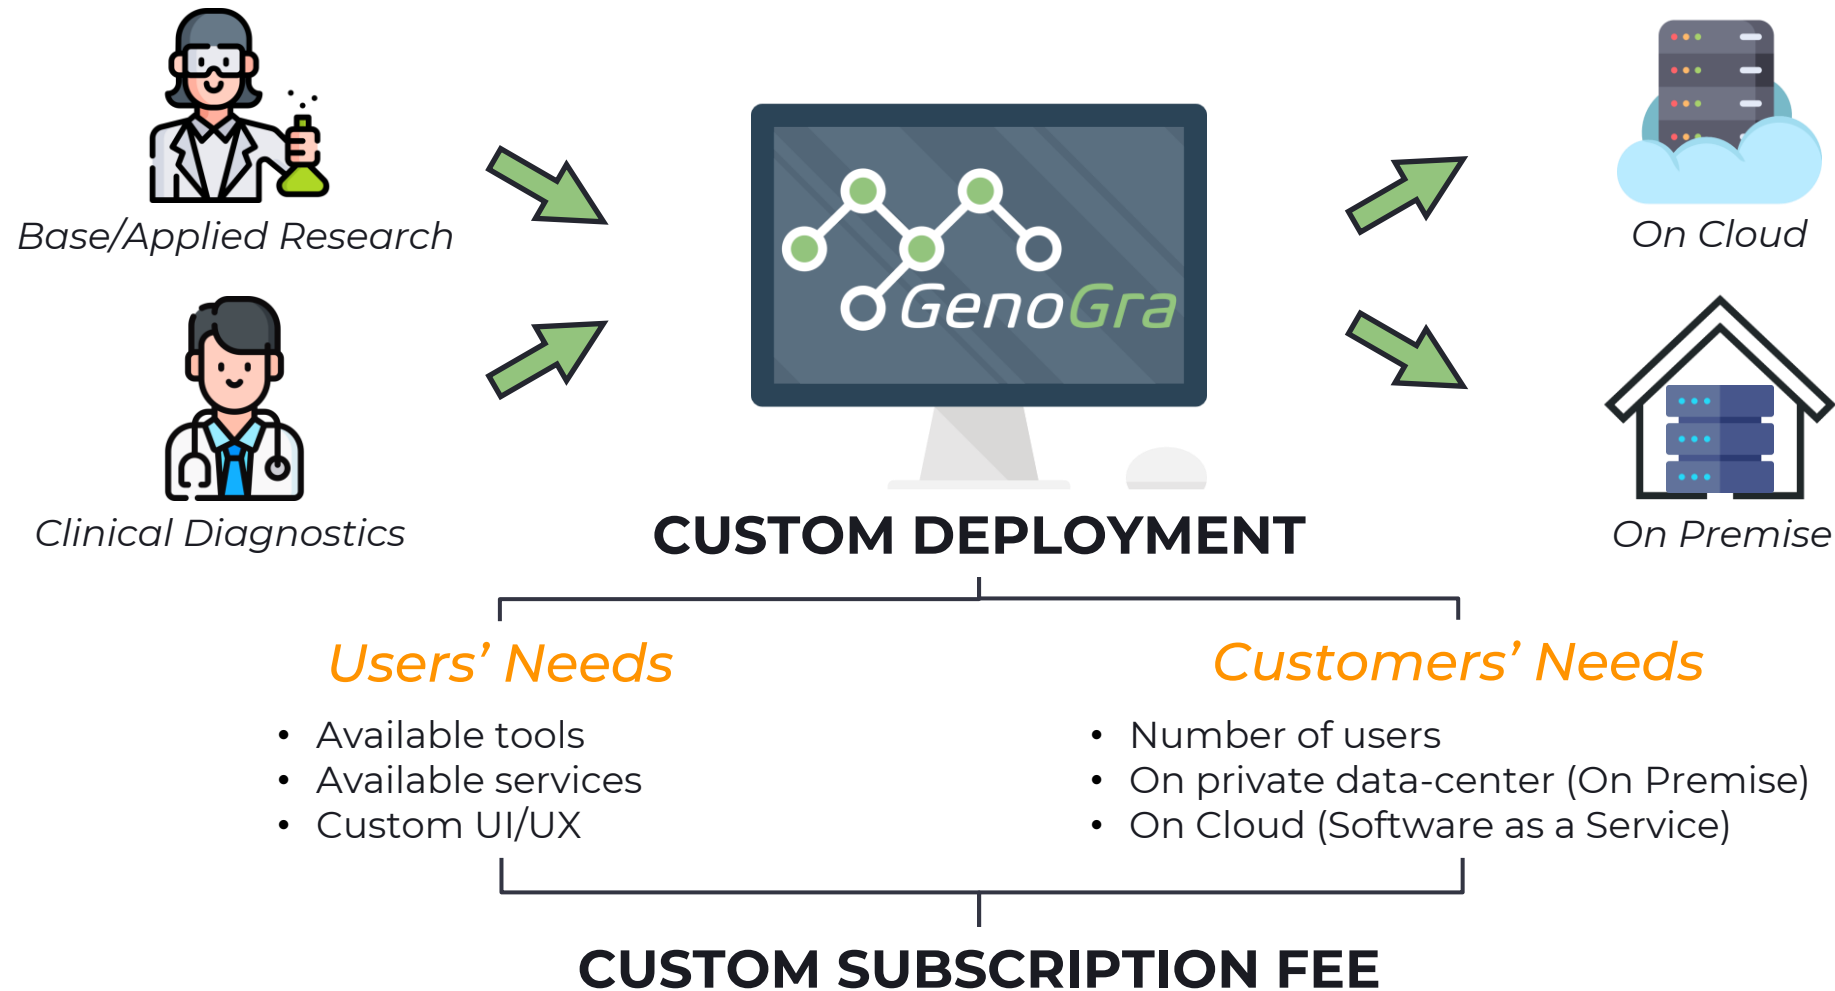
Base/Applied Research

Clinical Diagnostics

GenoGra

CUSTOM DEPLOYMENT

On Cloud

On Premise

Users' Needs

- Available tools
- Available services
- Custom UI/UX

Customers' Needs

- Number of users
- On private data-center (On Premise)
- On Cloud (Software as a Service)

CUSTOM SUBSCRIPTION FEE